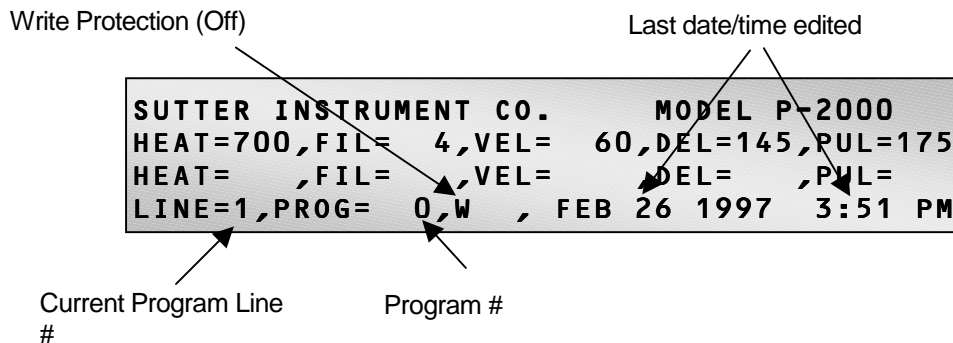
Write Protection (Off)

Last date/time edited

SUTTER INSTRUMENT CO.     MODEL P-2000
HEAT=700,FIL=  4,VEL=  60,DEL=145,PUL=175
HEAT=   ,FIL=   ,VEL=    ,DEL=   ,PUL=
LINE=1,PROG=  0,W  , FEB 26 1997  3:51 PM

Current Program Line #

Program #